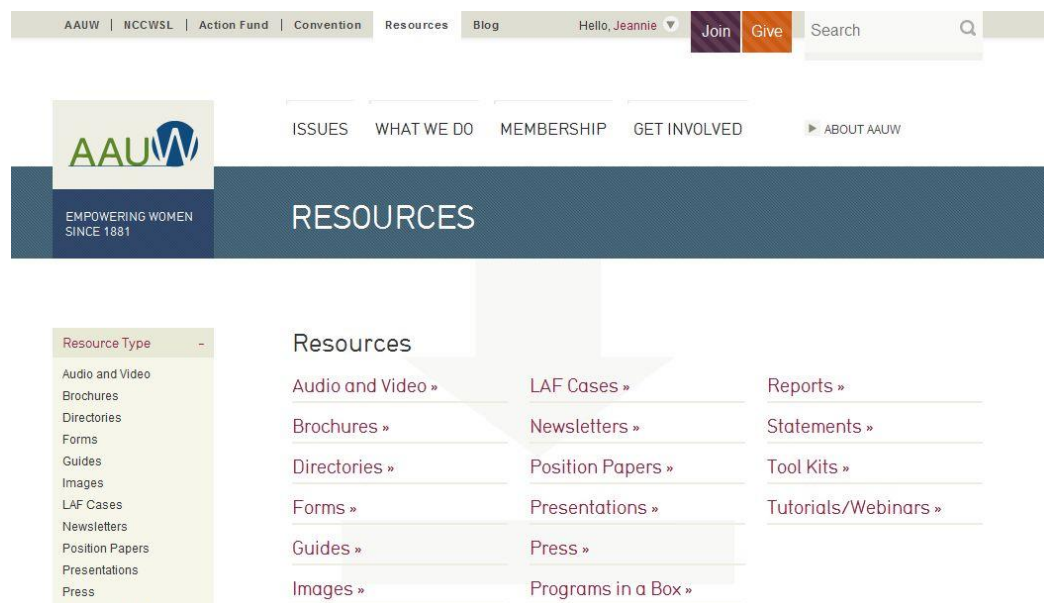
AAUW | NCCWSL | Action Fund | Convention Resources Blog Hello, Jeannie Join Give Search

AAUW

ISSUES WHAT WE DO MEMBERSHIP GET INVOLVED ABOUT AAUW

EMPOWERING WOMEN SINCE 1881

RESOURCES

Resource Type -

Audio and Video
Brochures
Directories
Forms
Guides
Images
LAF Cases
Newsletters
Position Papers
Presentations
Press

Resources

Audio and Video »
Brochures »
Directories »
Forms »
Guides »
Images »

LAF Cases »
Newsletters »
Position Papers »
Presentations »
Press »
Programs in a Box »

Reports »
Statements »
Tool Kits »
Tutorials/Webinars »